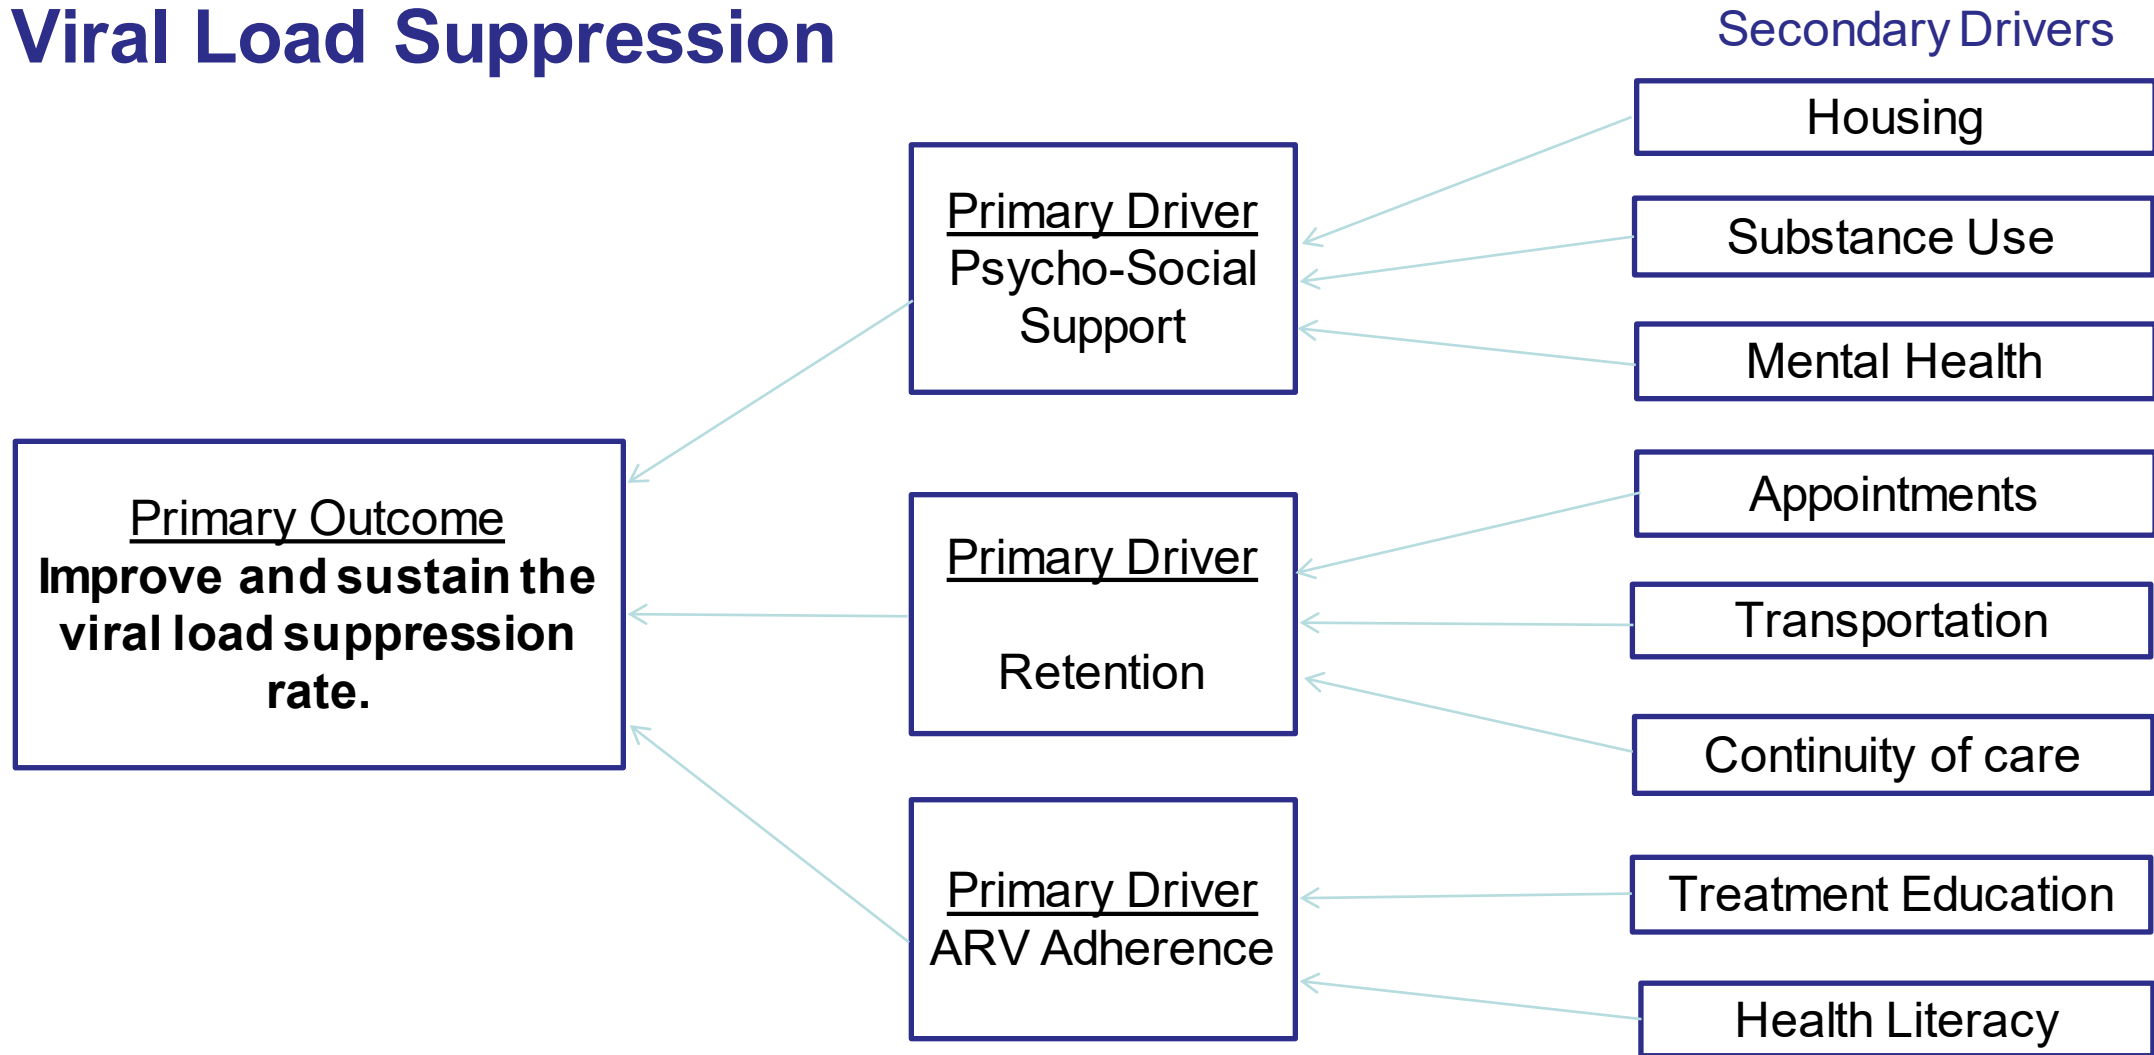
Viral Load Suppression

Secondary Drivers

Primary Outcome
Improve and sustain the viral load suppression rate.

Primary Driver
Psycho-Social Support

Primary Driver

Retention

Primary Driver
ARV Adherence

Housing

Substance Use

Mental Health

Appointments

Transportation

Continuity of care

Treatment Education

Health Literacy